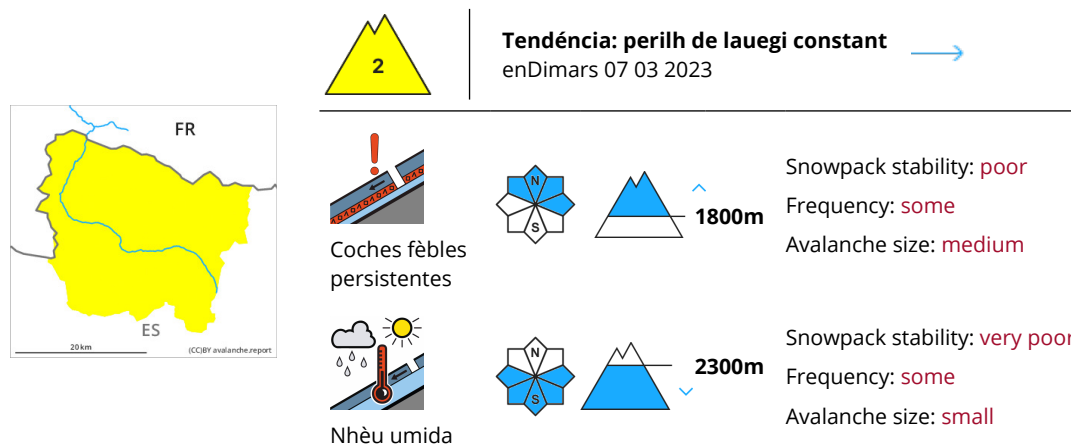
FR

ES

20 km

(CC)BY avalanche.report

2

Tendéncia: perilh de lauegi constant
enDimars 07 03 2023

Coches fèbles persistentes

N

S

1800m

Snowpack stability: poor
Frequency: some
Avalanche size: medium

Nhèu umida

N

S

2300m

Snowpack stability: very poor
Frequency: some
Avalanche size: small